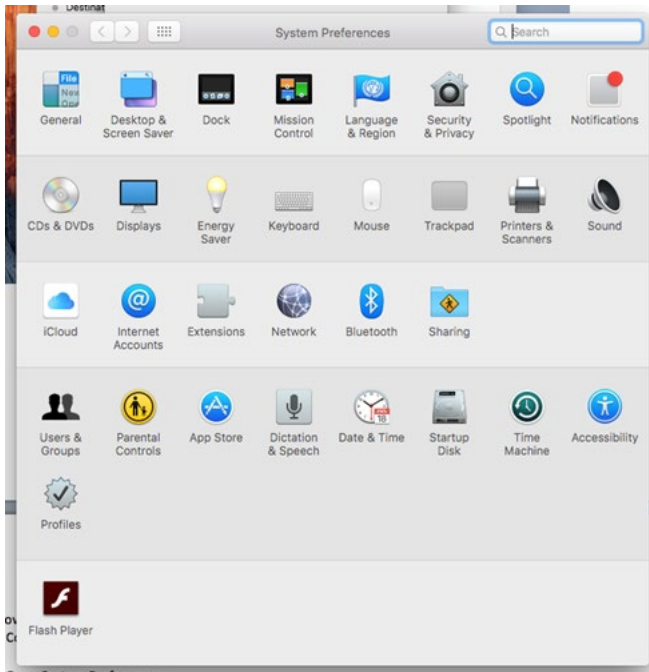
Destinat

System Preferences

Search

General

Desktop & Screen Saver

Dock

Mission Control

Language & Region

Security & Privacy

Spotlight

Notifications

CDs & DVDs

Displays

Energy Saver

Keyboard

Mouse

Trackpad

Printers & Scanners

Sound

iCloud

Internet Accounts

Extensions

Network

Bluetooth

Sharing

Users & Groups

Parental Controls

App Store

Dictation & Speech

Date & Time

Startup Disk

Time Machine

Accessibility

Profiles

Flash Player